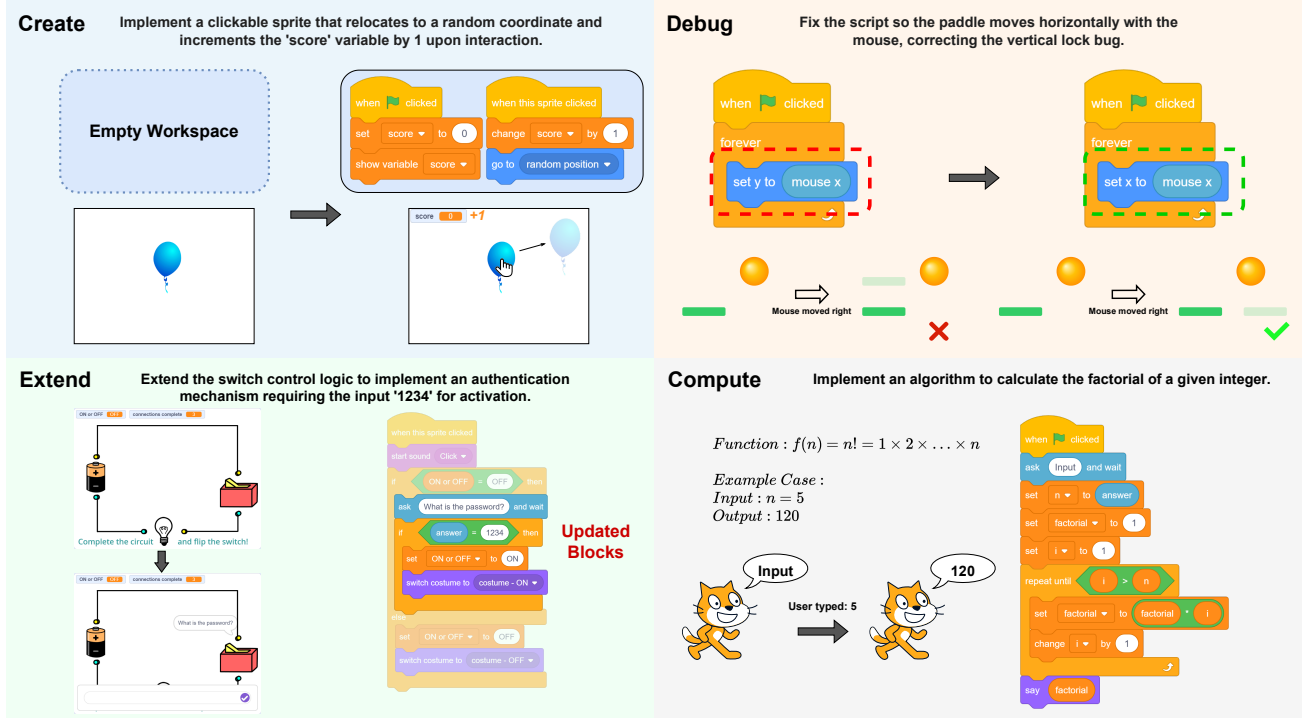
Create

Implement a clickable sprite that relocates to a random coordinate and increments the 'score' variable by 1 upon interaction.

Empty Workspace

when clicked
set score to 0
show variable score

when this sprite clicked
change score by 1
go to random position

score 0 +1

Debug

Fix the script so the paddle moves horizontally with the mouse, correcting the vertical lock bug.

when clicked
forever
set y to mouse x

when clicked
forever
set x to mouse x

Mouse moved right

Mouse moved right

Extend

Extend the switch control logic to implement an authentication mechanism requiring the input '1234' for activation.

ON or OFF OFF connections complete 0

Complete the circuit and flip the switch!

ON or OFF OFF connections complete 0

What is the password?

when this sprite clicked
start sound Click
if ON or OFF = OFF then
ask What is the password? and wait
if answer = 1234 then
set ON or OFF to ON
switch costume to costume - ON
else
set ON or OFF to OFF
switch costume to costume - OFF

Updated Blocks

Compute

Implement an algorithm to calculate the factorial of a given integer.

$Function: f(n) = n! = 1 \times 2 \times \ldots \times n$

$Example\ Case:$
$Input: n = 5$
$Output: 120$

Input

User typed: 5

120

when clicked
ask Input and wait
set n to answer
set factorial to 1
set i to 1
repeat until i > n
set factorial to factorial * i
change i by 1
say factorial